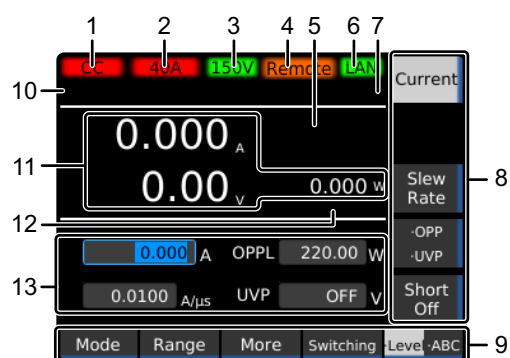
1 2 3 4 5 6 7

CC 40A 150V Remote LAN

10

Current

0.000 A

11

0.00 V

0.000 W

12

Slew Rate

8

·OPP ·UVP

0.000 A OPPL 220.00 W

13

0.0100 A/μs UVP OFF V

Short Off

Mode Range More Switching ·Leve ·ABC

9